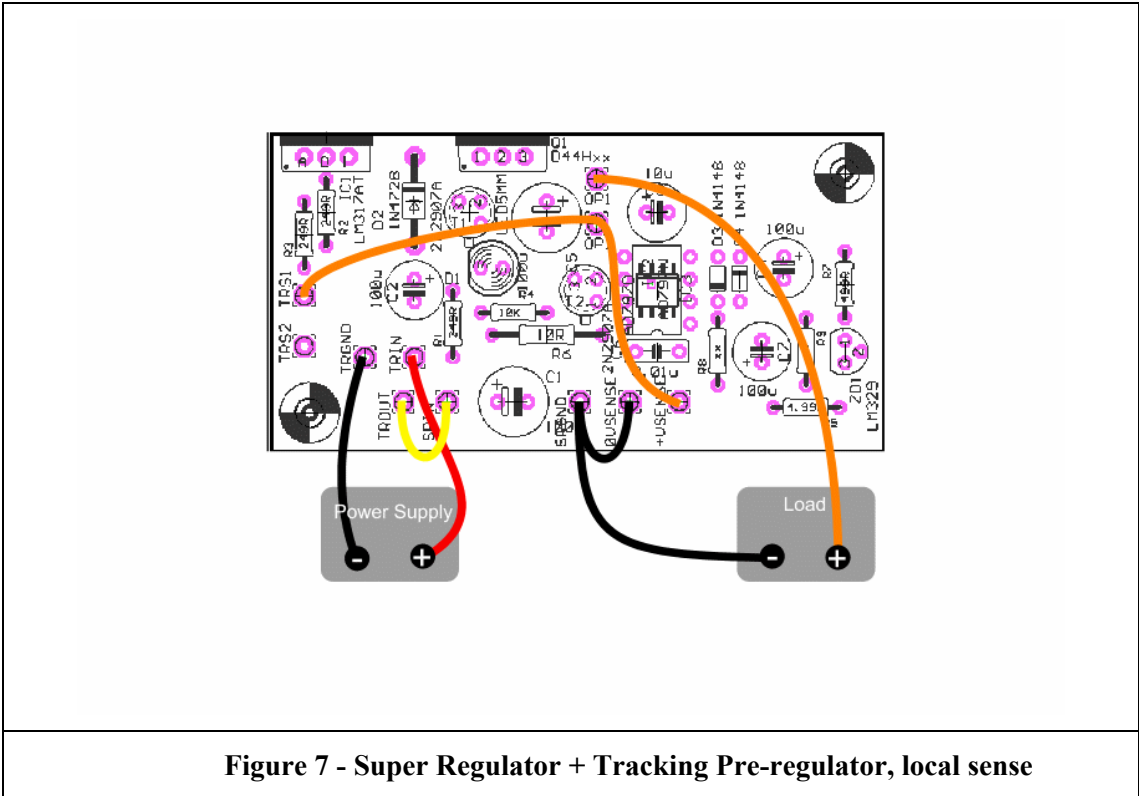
A D I
D 2 3
Q1
D44Hxx
IC1
LM317AT
D2
1N4728
2N2907A
LED5MM
10u
1N4148
1N4148
100u
240R
240R
R2
R3
TRS1
TRS2
100u
C2
D1
240R
R1
10K
R4
10R
R6
C1
TRGND
TRIN
TROUT
SGND
0VSENSE
+VSENSE
+VSENSE
2N3904
OP1
LM329
ZD1
1.99K
100u
C7
R7
100R
R8
Power Supply
Load
-
+
-
+

Figure 7 - Super Regulator + Tracking Pre-regulator, local sense